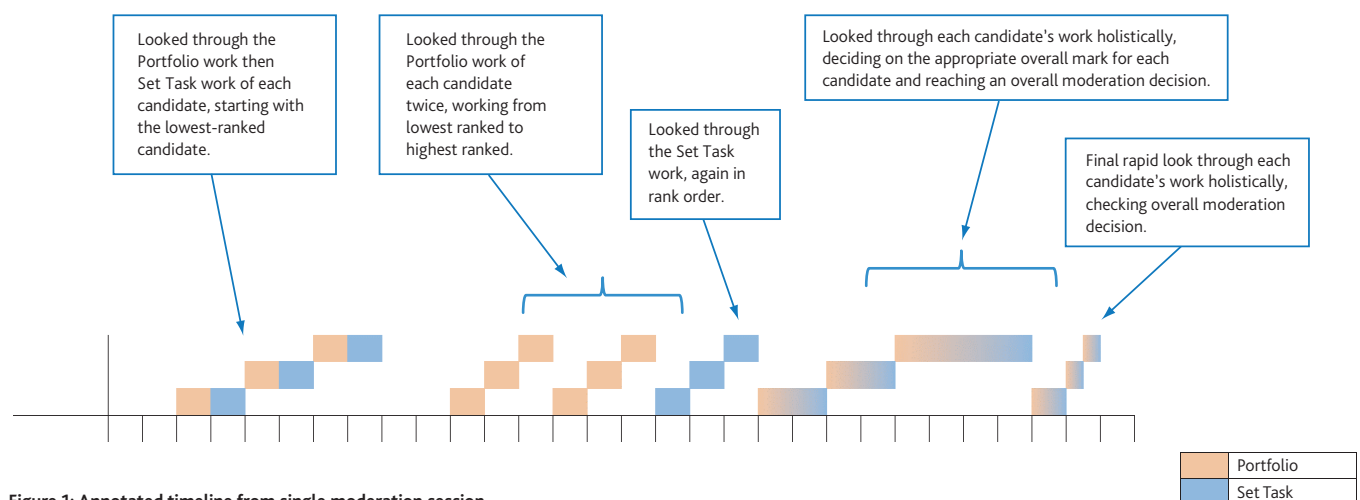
Looked through the Portfolio work then Set Task work of each candidate, starting with the lowest-ranked candidate.

Looked through the Portfolio work of each candidate twice, working from lowest ranked to highest ranked.

Looked through the Set Task work, again in rank order.

Looked through each candidate's work holistically, deciding on the appropriate overall mark for each candidate and reaching an overall moderation decision.

Final rapid look through each candidate's work holistically, checking overall moderation decision.

Portfolio
Set Task

Figure 1: Annotated timeline from single moderation session